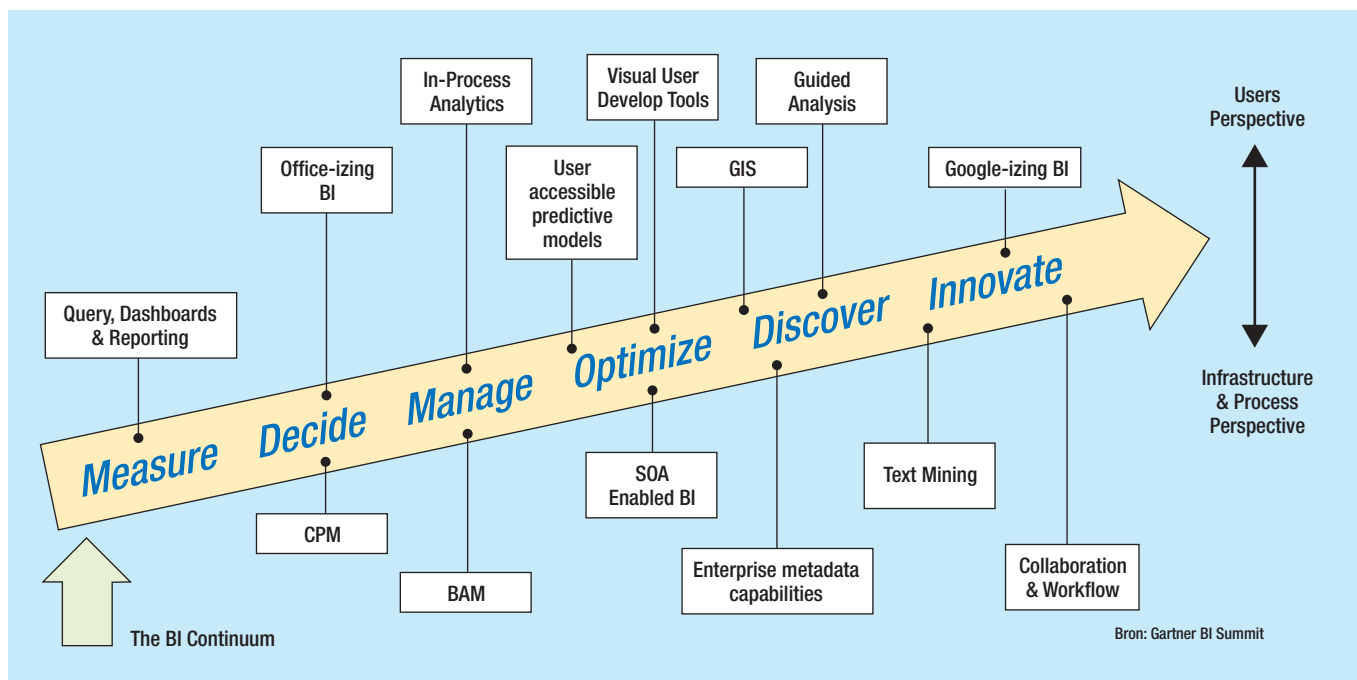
In-Process Analytics

Visual User Develop Tools

Guided Analysis

Users Perspective

Office-izing BI

User accessible predictive models

GIS

Google-izing BI

Query, Dashboards & Reporting

Measure Decide Manage Optimize Discover Innovate

Infrastructure & Process Perspective

SOA Enabled BI

Text Mining

CPM

Enterprise metadata capabilities

Collaboration & Workflow

BAM

The BI Continuum

Bron: Gartner BI Summit